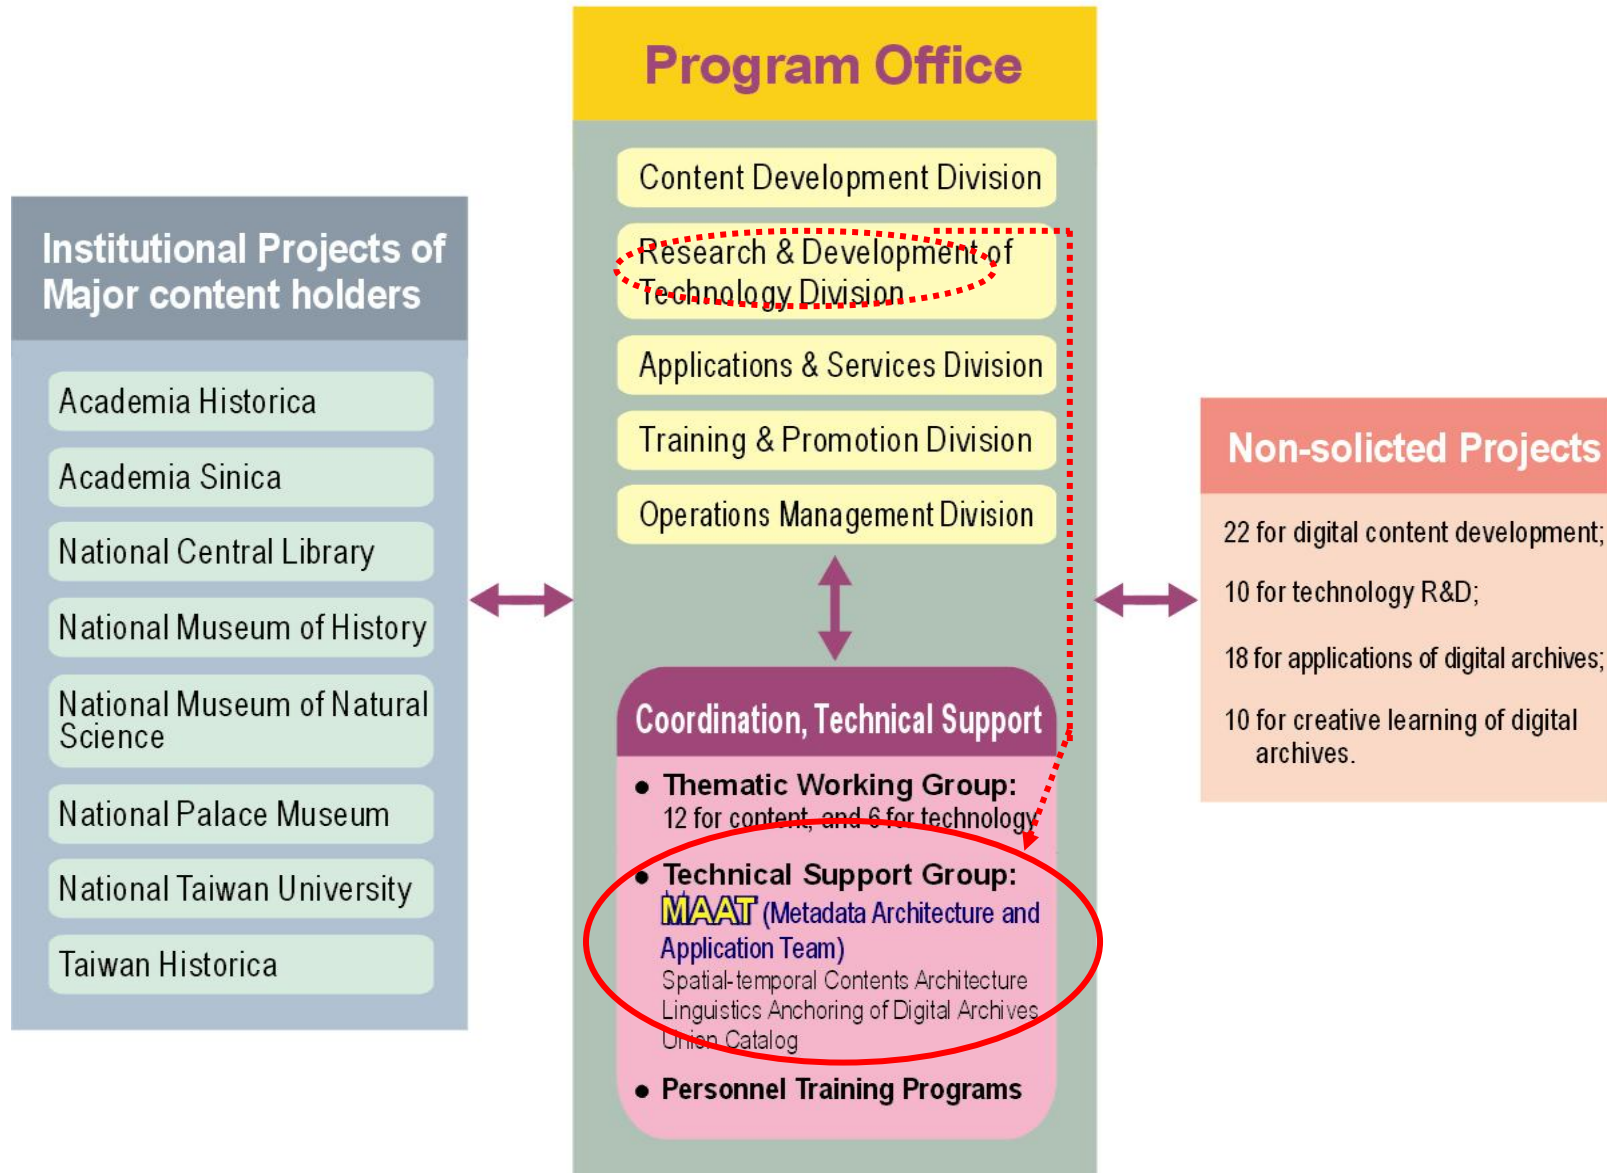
Institutional Projects of Major content holders

Academia Historica

Academia Sinica

National Central Library

National Museum of History

National Museum of Natural Science

National Palace Museum

National Taiwan University

Taiwan Historica

Program Office

Content Development Division

Research & Development of Technology Division

Applications & Services Division

Training & Promotion Division

Operations Management Division

Coordination, Technical Support

● Thematic Working Group: 12 for content, and 6 for technology

● Technical Support Group: MAAT (Metadata Architecture and Application Team) Spatial-temporal Contents Architecture Linguistics Anchoring of Digital Archives Union Catalog

● Personnel Training Programs

Non-solicted Projects

22 for digital content development;

10 for technology R&D;

18 for applications of digital archives;

10 for creative learning of digital archives.